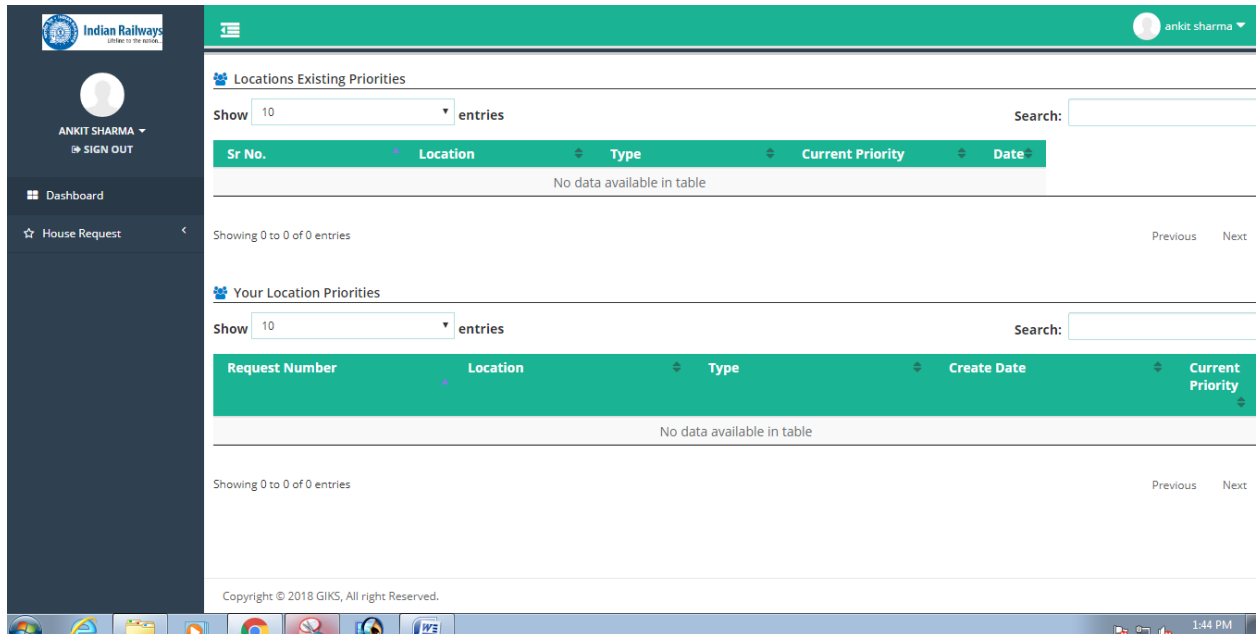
Indian Railways
Lifeline to the nation

ankit sharma

ANKIT SHARMA
SIGN OUT

Dashboard

House Request

Locations Existing Priorities

Show 10 entries

Search:

| Sr No. | Location | Type | Current Priority | Date |
|---|---|---|---|---|
| No data available in table | | | | |

Showing 0 to 0 of 0 entries

Previous Next

Your Location Priorities

Show 10 entries

Search:

| Request Number | Location | Type | Create Date | Current Priority |
|---|---|---|---|---|
| No data available in table | | | | |

Showing 0 to 0 of 0 entries

Previous Next

Copyright © 2018 GIKS, All right Reserved.

1:44 PM